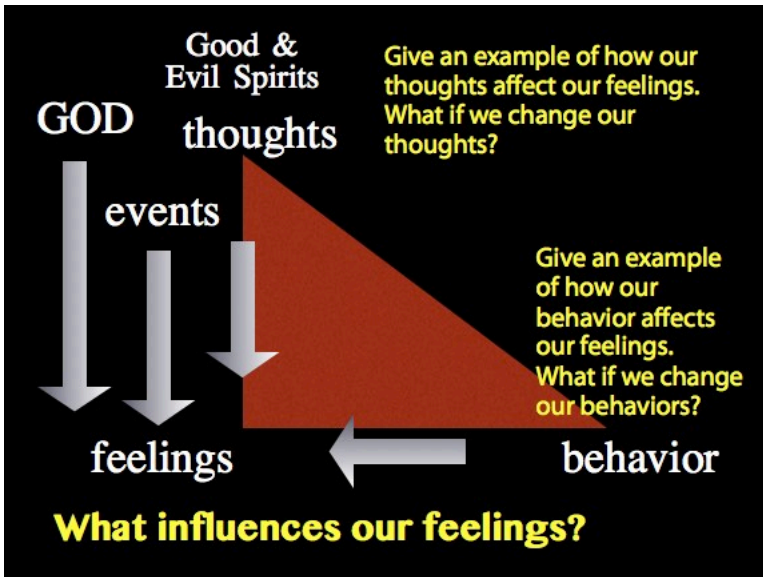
Good & Evil Spirits

GOD

thoughts

Give an example of how our thoughts affect our feelings. What if we change our thoughts?

events

Give an example of how our behavior affects our feelings. What if we change our behaviors?

feelings

behavior

What influences our feelings?